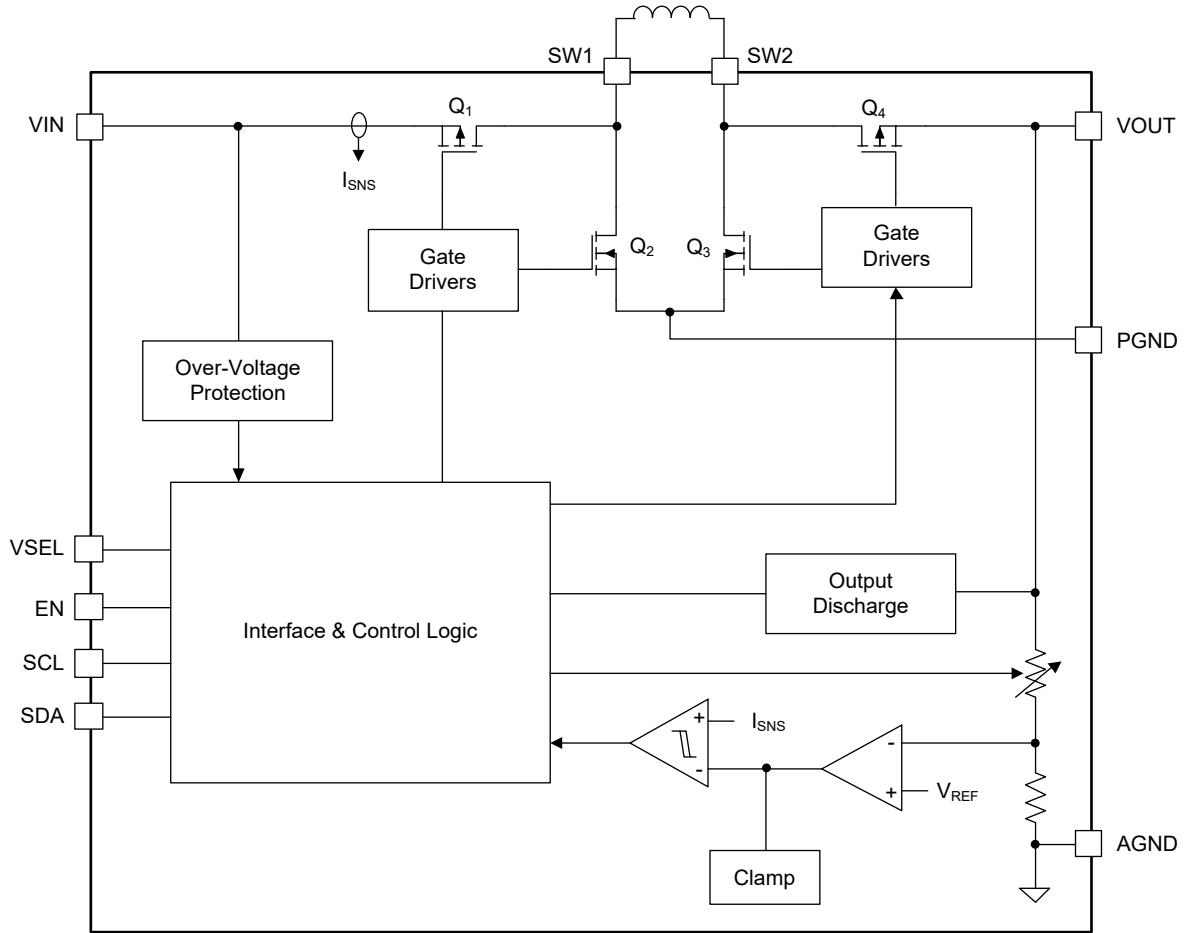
SW1
SW2
VIN
$Q_1$
$Q_4$
VOUT
$I_{SNS}$
Gate Drivers
$Q_2$
$Q_3$
Gate Drivers
PGND
Over-Voltage Protection
VSEL
EN
SCL
SDA
Interface & Control Logic
Output Discharge
+
-
$I_{SNS}$
-
+
$V_{REF}$
Clamp
AGND